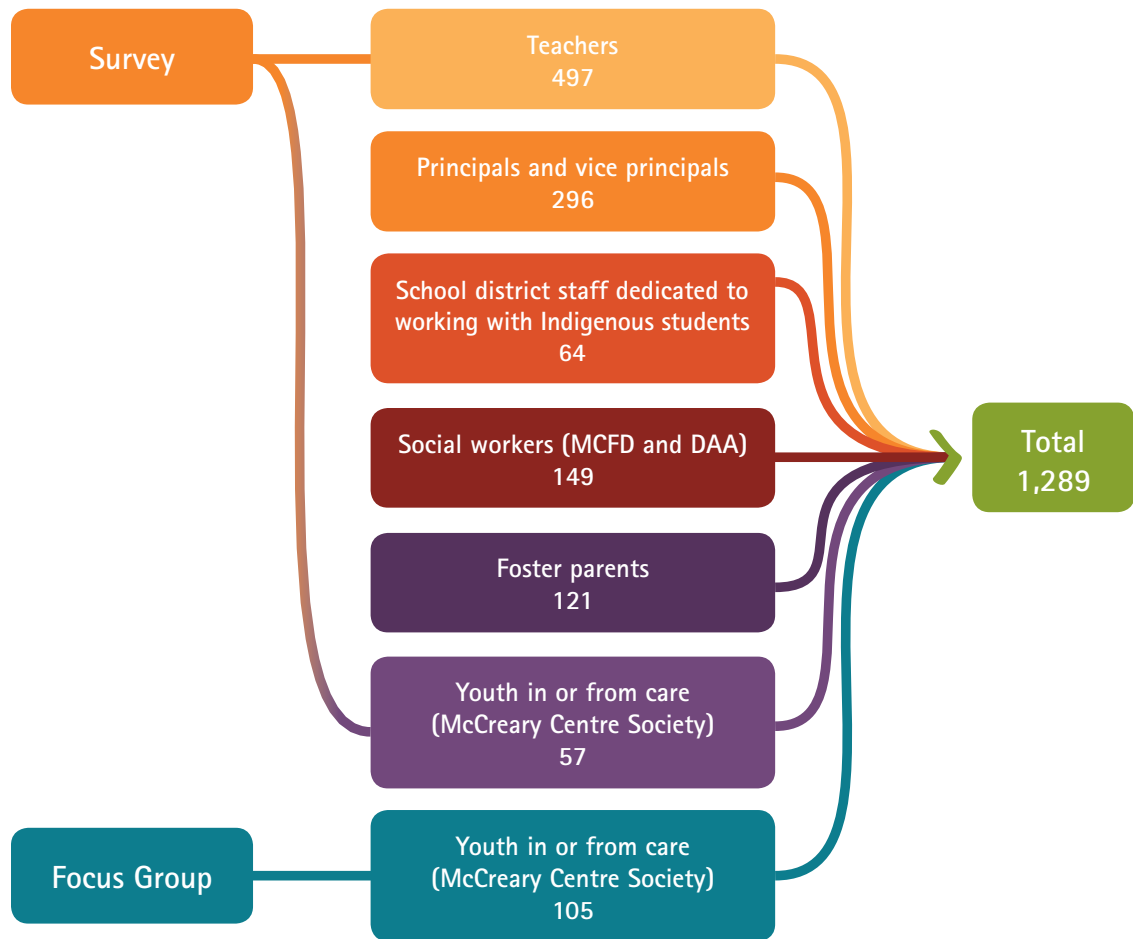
Survey

Teachers
497

Principals and vice principals
296

School district staff dedicated to working with Indigenous students
64

Social workers (MCFD and DAA)
149

Foster parents
121

Youth in or from care
(McCreary Centre Society)
57

Focus Group

Youth in or from care
(McCreary Centre Society)
105

Total
1,289